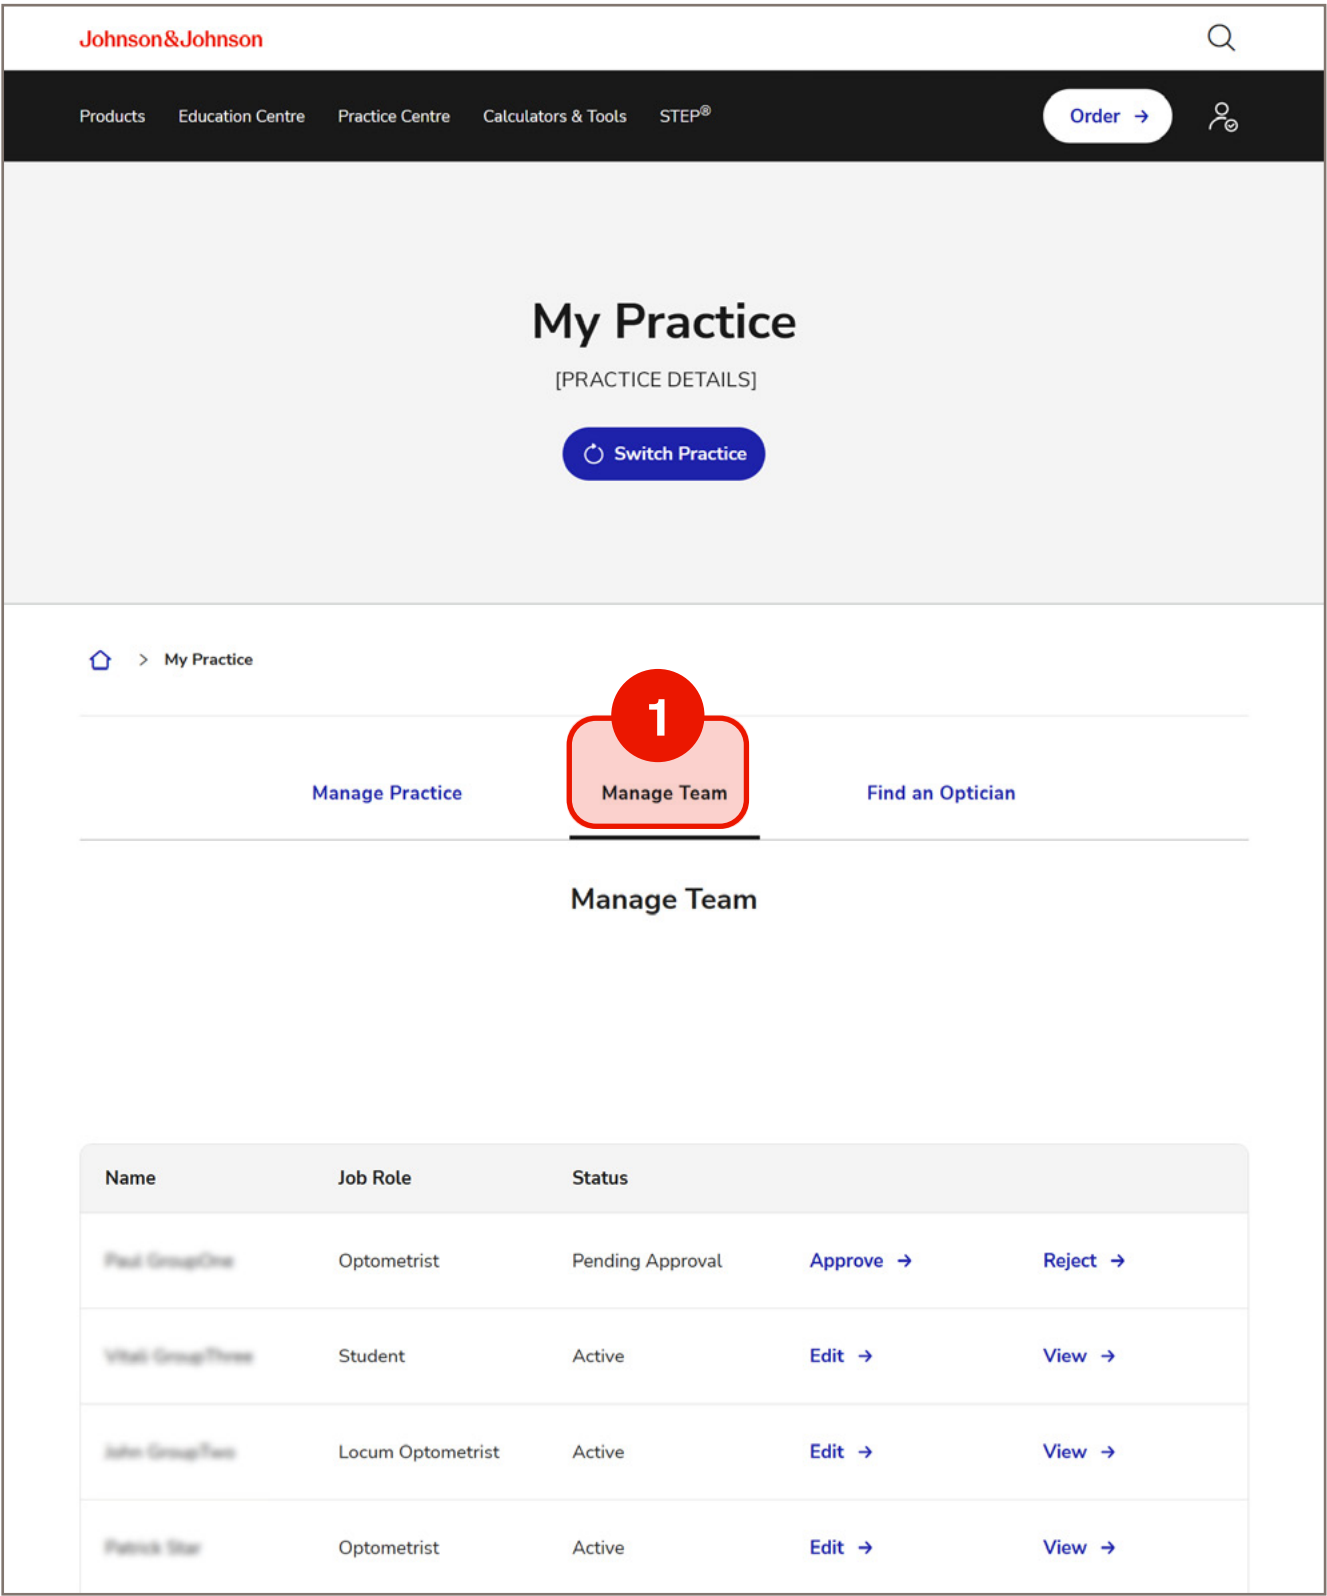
Johnson&Johnson

Products Education Centre Practice Centre Calculators & Tools STEP®

Order →

My Practice

[PRACTICE DETAILS]

Switch Practice

> My Practice

1

Manage Practice Manage Team Find an Optician

Manage Team

| Name | Job Role | Status | | |
|---|---|---|---|---|
| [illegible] | Optometrist | Pending Approval | Approve → | Reject → |
| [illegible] | Student | Active | Edit → | View → |
| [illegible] | Locum Optometrist | Active | Edit → | View → |
| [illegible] | Optometrist | Active | Edit → | View → |